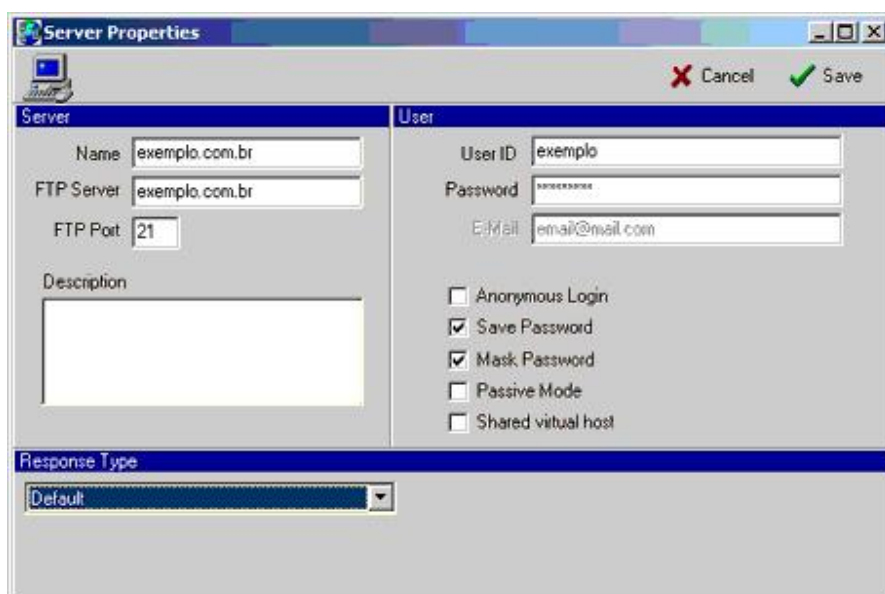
Server Properties

Cancel Save

Server

Name exemplo.com.br

FTP Server exemplo.com.br

FTP Port 21

Description

User

User ID exemplo

Password *********

E-Mail email@mail.com

Anonymous Login

Save Password

Mask Password

Passive Mode

Shared virtual host

Response Type

Default